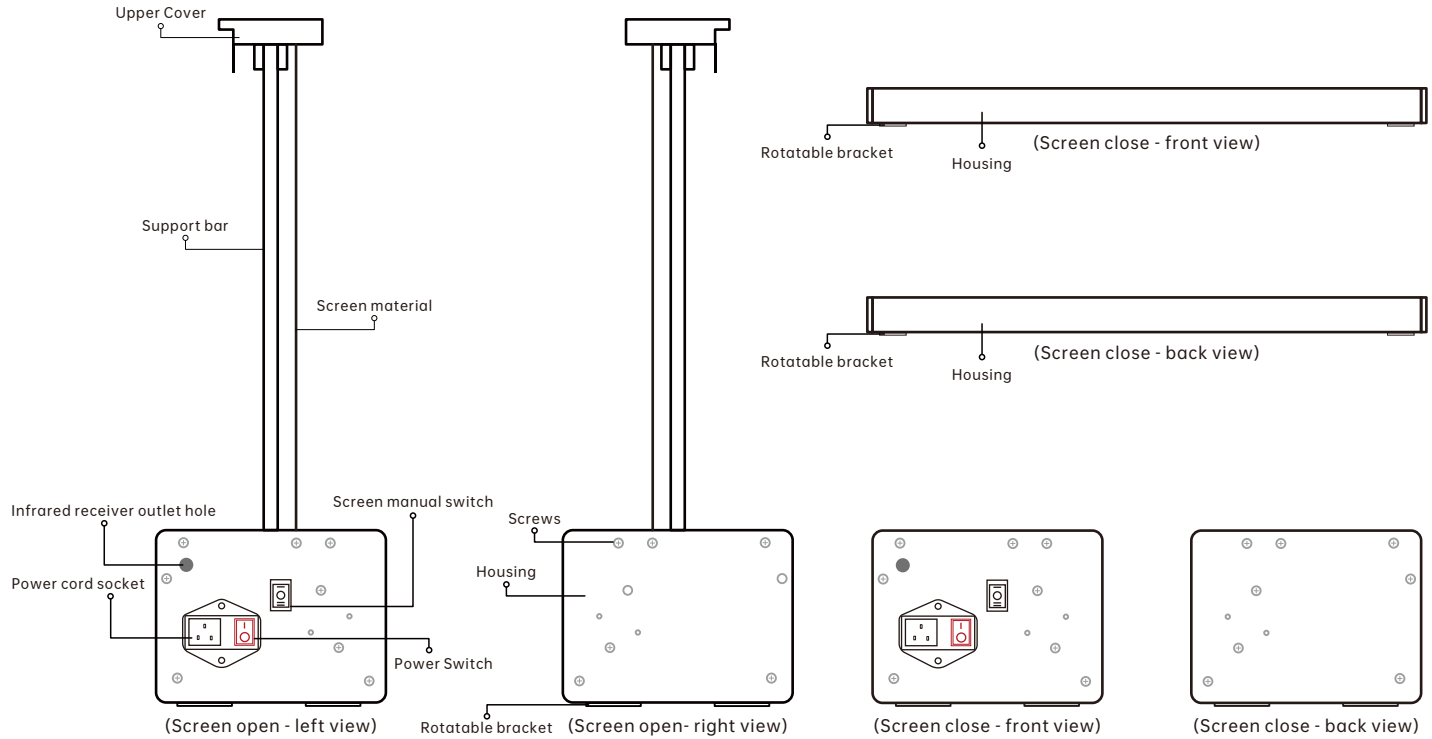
Upper Cover

Support bar

Screen material

Infrared receiver outlet hole

Screen manual switch

Power cord socket

Power Switch

(Screen open - left view)

Screws

Housing

Rotatable bracket

(Screen open- right view)

Rotatable bracket

Housing

(Screen close - front view)

Rotatable bracket

Housing

(Screen close - back view)

(Screen close - front view)

(Screen close - back view)